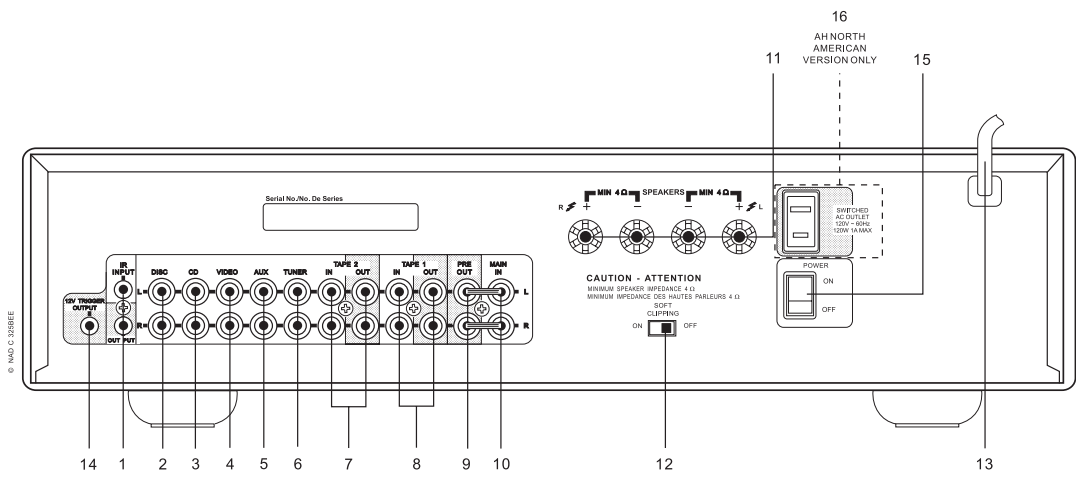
16

AH NORTH AMERICAN VERSION ONLY

11

15

R + MIN 4 Ω SPEAKERS MIN 4 Ω − − + L

SWITCHED AC OUTLET 120V ~ 60Hz 120W 1A MAX

POWER

ON

OFF

Serial No./No. De Series

IR INPUT

OUT PUT

12V TRIGGER OUTPUT

DISC

CD

VIDEO

AUX

TUNER

TAPE 2

IN

OUT

TAPE 1

IN

OUT

PRE OUT

MAIN IN

L

R

CAUTION - ATTENTION

MINIMUM SPEAKER IMPEDANCE 4 Ω

MINIMUM IMPEDANCE DES HAUTES PARLEURS 4 Ω

SOFT CLIPPING

ON

OFF

© NAD C 325BEE

14 1 2 3 4 5 6 7 8 9 10 12 13